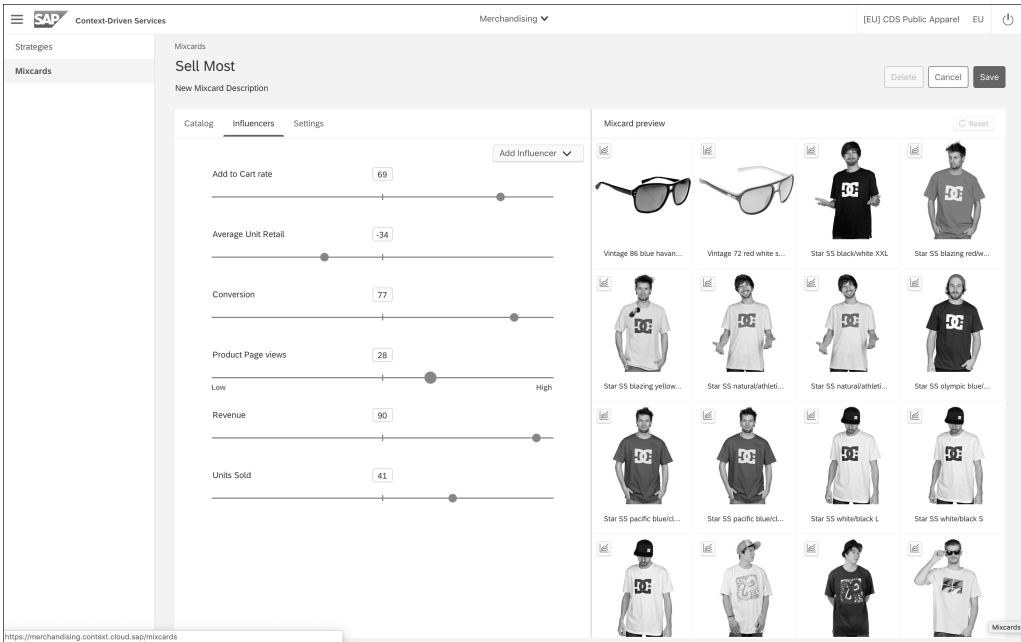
SAP Context-Driven Services

Merchandising

[EU] CDS Public Apparel EU

Strategies

Mixcards

Mixcards

Sell Most

New Mixcard Description

Delete Cancel Save

Catalog Influencers Settings

Add Influencer

Add to Cart rate 69

Average Unit Retail -34

Conversion 77

Product Page views 28

Low High

Revenue 90

Units Sold 41

Mixcard preview

Reset

Vintage 86 blue havan...

Vintage 72 red white s...

Star SS black/white XXL

Star SS blazing red/w...

Star SS blazing yellow...

Star SS natural/athleti...

Star SS natural/athleti...

Star SS olympic blue/...

Star SS pacific blue/cl...

Star SS pacific blue/cl...

Star SS white/black L

Star SS white/black S

https://merchandising.context.cloud.sap/mixcards

Mixcards